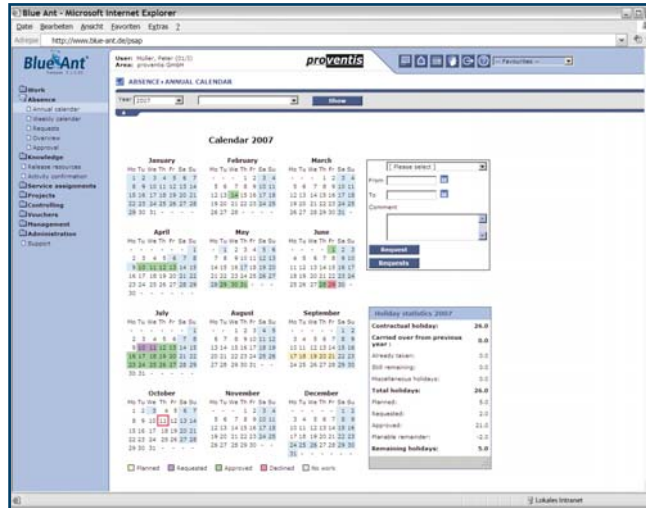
Blue Ant - Microsoft Internet Explorer

Datei Bearbeiten Ansicht Favoriten Extras ?

Adresse http://www.blue-ant.de/psap

BlueAnt

User: Müller, Peter (01/3)
Area: proventis GmbH

proventis

Favourites

ABSENCE • ANNUAL CALENDAR

Work
Absence
Annual calendar
Weekly calendar
Requests
Overview
Approval
Knowledge
Release resources
Activity confirmation
Service assignments
Projects
Controlling
Vouchers
Management
Administration
Support

Year 2007

Show

Calendar 2007

January
Mo Tu We Th Fr Sa Su

February
Mo Tu We Th Fr Sa Su

March
Mo Tu We Th Fr Sa Su

April
Mo Tu We Th Fr Sa Su

May
Mo Tu We Th Fr Sa Su

June
Mo Tu We Th Fr Sa Su

July
Mo Tu We Th Fr Sa Su

August
Mo Tu We Th Fr Sa Su

September
Mo Tu We Th Fr Sa Su

October
Mo Tu We Th Fr Sa Su

November
Mo Tu We Th Fr Sa Su

December
Mo Tu We Th Fr Sa Su

[ Please select ]
From
To
Comment
Request
Requests

Holiday statistics 2007

| Contractual holiday: | 26.0 |
|---|---|
| Carried over from previous year: | 0.0 |
| Already taken: | 0.0 |
| Still remaining: | 0.0 |
| Miscellaneous holidays: | 0.0 |
| Total holidays: | 26.0 |
| Planned: | 5.0 |
| Requested: | 2.0 |
| Approved: | 21.0 |
| Planable remainder: | -2.0 |
| Remaining holidays: | 5.0 |

Planned Requested Approved Declined No work

Lokales Intranet